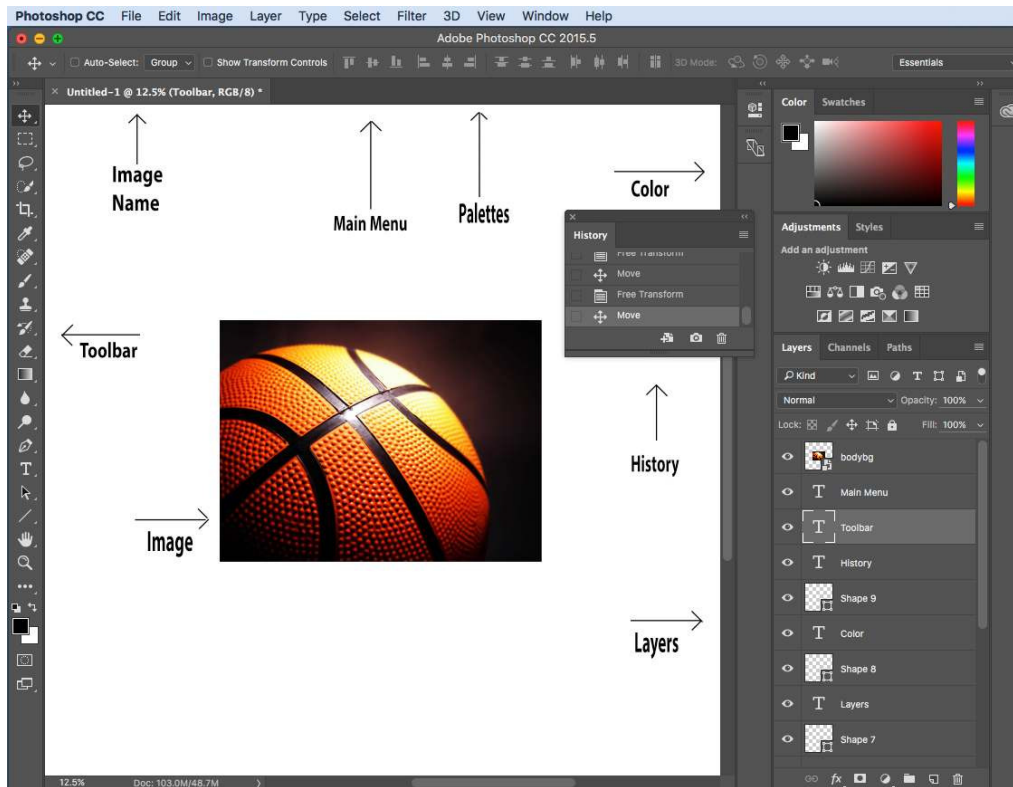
Photoshop CC File Edit Image Layer Type Select Filter 3D View Window Help

Adobe Photoshop CC 2015.5

Auto-Select: Group Show Transform Controls 3D Mode: Essentials

Untitled-1 @ 12.5% (Toolbar, RGB/8) *

Image Name

Main Menu

Palettes

Color

Toolbar

Image

History

Layers

History

Free Transform
Move
Free Transform
Move

Color Swatches

Adjustments Styles

Add an adjustment

Layers Channels Paths

Kind

Normal Opacity: 100%

Lock: Fill: 100%

bodybg
Main Menu
Toolbar
History
Shape 9
Color
Shape 8
Layers
Shape 7

12.5% Doc: 103.0M/48.7M